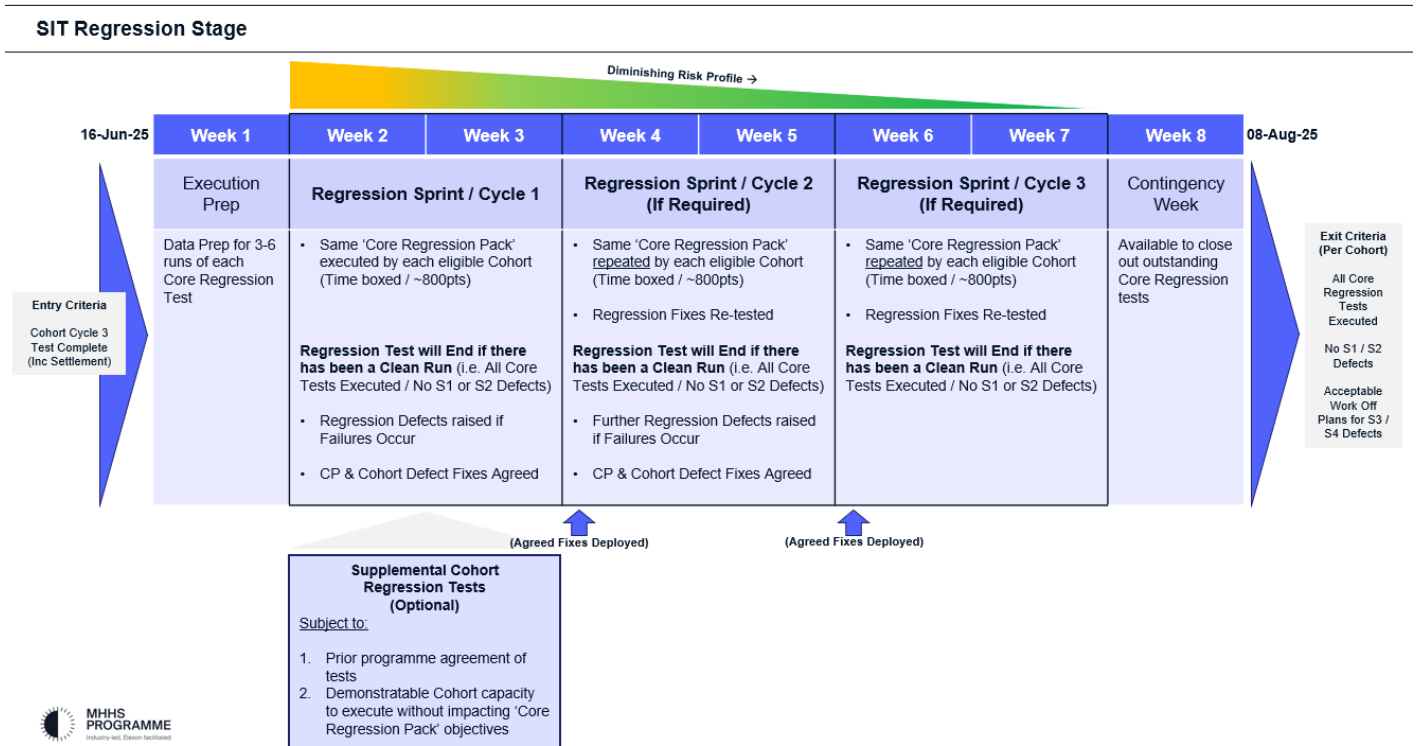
SIT Regression Stage

Diminishing Risk Profile →

16-Jun-25

| Week 1 | Week 2 | Week 3 | Week 4 | Week 5 | Week 6 | Week 7 | Week 8 |
|---|---|---|---|---|---|---|---|

08-Aug-25

Entry Criteria

Cohort Cycle 3 Test Complete (Inc Settlement)

Execution Prep

Data Prep for 3-6 runs of each Core Regression Test

Regression Sprint / Cycle 1

• Same 'Core Regression Pack' executed by each eligible Cohort (Time boxed / ~800pts)

Regression Test will End if there has been a Clean Run (i.e. All Core Tests Executed / No S1 or S2 Defects)

• Regression Defects raised if Failures Occur

• CP & Cohort Defect Fixes Agreed

Regression Sprint / Cycle 2 (If Required)

• Same 'Core Regression Pack' repeated by each eligible Cohort (Time boxed / ~800pts)

• Regression Fixes Re-tested

Regression Test will End if there has been a Clean Run (i.e. All Core Tests Executed / No S1 or S2 Defects)

• Further Regression Defects raised if Failures Occur

• CP & Cohort Defect Fixes Agreed

Regression Sprint / Cycle 3 (If Required)

• Same 'Core Regression Pack' repeated by each eligible Cohort (Time boxed / ~800pts)

• Regression Fixes Re-tested

Regression Test will End if there has been a Clean Run (i.e. All Core Tests Executed / No S1 or S2 Defects)

Contingency Week

Available to close out outstanding Core Regression tests

Exit Criteria (Per Cohort)

All Core Regression Tests Executed

No S1 / S2 Defects

Acceptable Work Off Plans for S3 / S4 Defects

(Agreed Fixes Deployed)

(Agreed Fixes Deployed)

Supplemental Cohort Regression Tests (Optional)

Subject to:

1. Prior programme agreement of tests
2. Demonstratable Cohort capacity to execute without impacting 'Core Regression Pack' objectives

MHHS PROGRAMME
Industry-led, Elexon facilitated